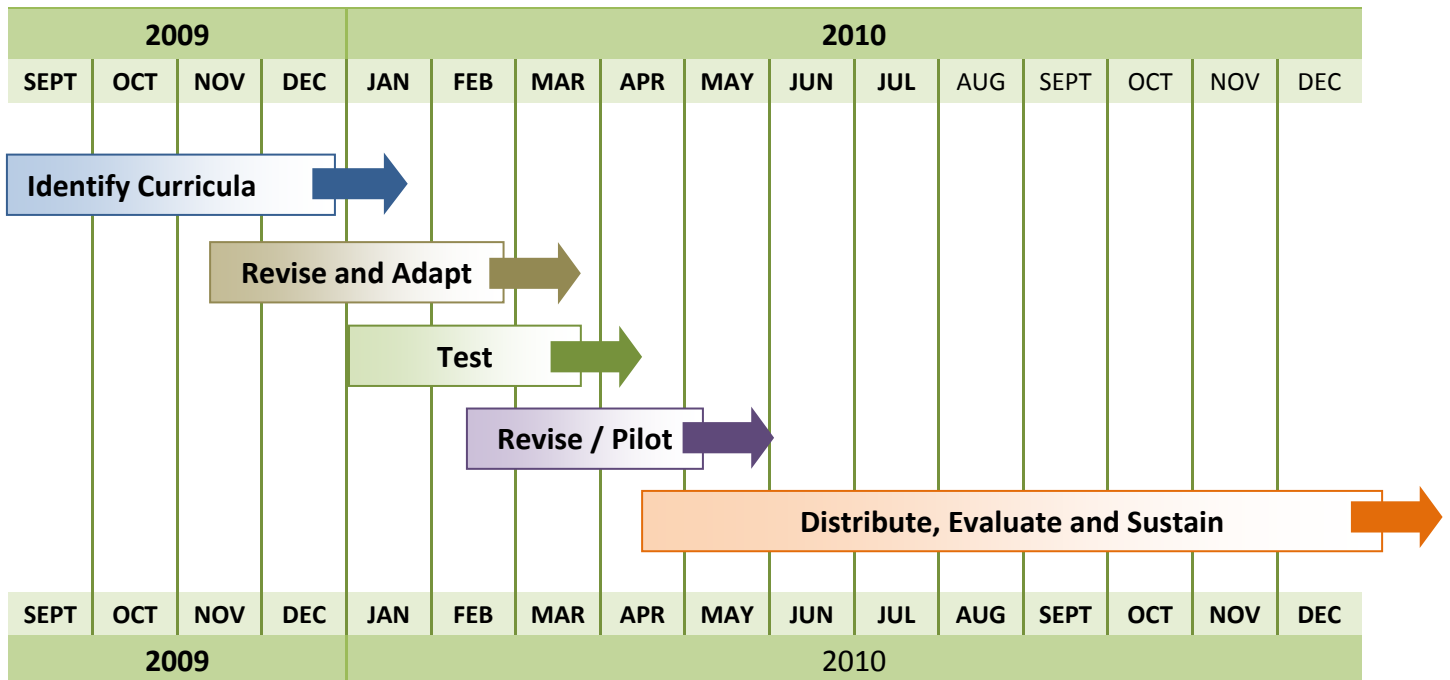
| 2009 | | | | 2010 | | | | | | | | | | | |
|---|---|---|---|---|---|---|---|---|---|---|---|---|---|---|---|
| SEPT | OCT | NOV | DEC | JAN | FEB | MAR | APR | MAY | JUN | JUL | AUG | SEPT | OCT | NOV | DEC |

Identify Curricula

Revise and Adapt

Test

Revise / Pilot

Distribute, Evaluate and Sustain

| SEPT | OCT | NOV | DEC | JAN | FEB | MAR | APR | MAY | JUN | JUL | AUG | SEPT | OCT | NOV | DEC |
|---|---|---|---|---|---|---|---|---|---|---|---|---|---|---|---|
| 2009 | | | | 2010 | | | | | | | | | | | |